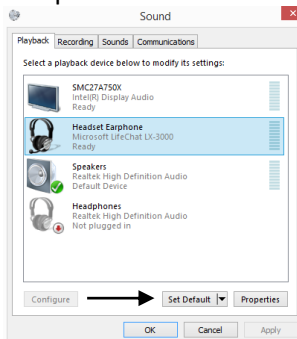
Sound

Playback Recording Sounds Communications

Select a playback device below to modify its settings:

SMC27A750X
Intel(R) Display Audio
Ready

Headset Earphone
Microsoft LifeChat LX-3000
Ready

Speakers
Realtek High Definition Audio
Default Device

Headphones
Realtek High Definition Audio
Not plugged in

Configure Set Default Properties

OK Cancel Apply